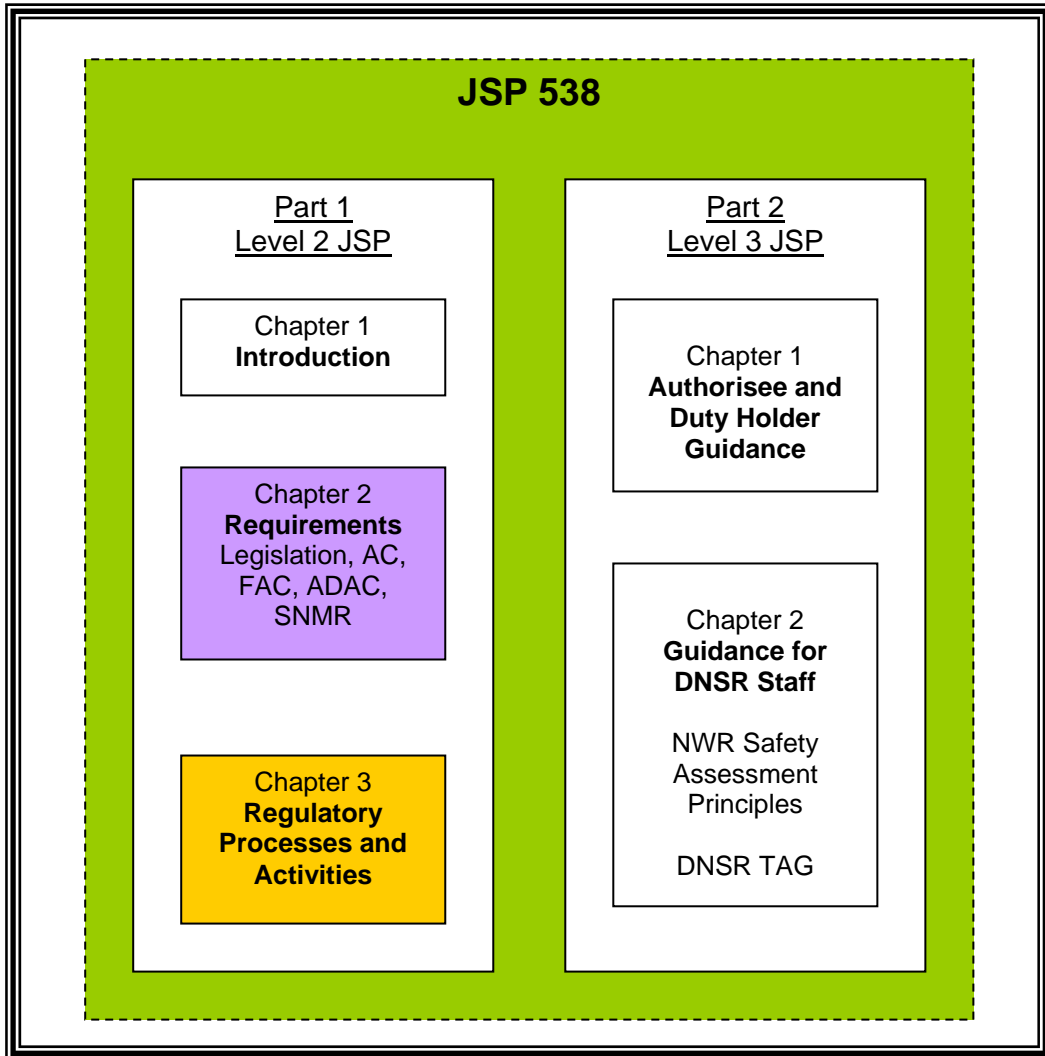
JSP 538

Part 1
Level 2 JSP

Chapter 1
Introduction

Chapter 2
Requirements
Legislation, AC, FAC, ADAC, SNMR

Chapter 3
Regulatory Processes and Activities

Part 2
Level 3 JSP

Chapter 1
Authorisee and Duty Holder Guidance

Chapter 2
Guidance for DNSR Staff

NWR Safety Assessment Principles

DNSR TAG